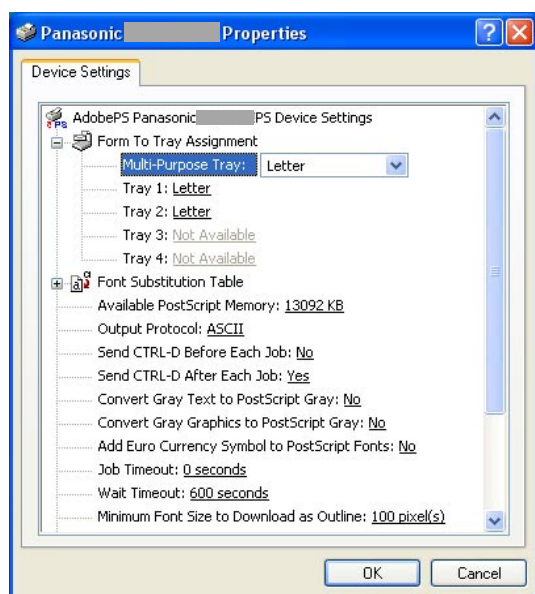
Panasonic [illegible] Properties

Device Settings

AdobePS Panasonic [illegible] PS Device Settings
Form To Tray Assignment
Multi-Purpose Tray: Letter
Tray 1: Letter
Tray 2: Letter
Tray 3: Not Available
Tray 4: Not Available
Font Substitution Table
Available PostScript Memory: 13092 KB
Output Protocol: ASCII
Send CTRL-D Before Each Job: No
Send CTRL-D After Each Job: Yes
Convert Gray Text to PostScript Gray: No
Convert Gray Graphics to PostScript Gray: No
Add Euro Currency Symbol to PostScript Fonts: No
Job Timeout: 0 seconds
Wait Timeout: 600 seconds
Minimum Font Size to Download as Outline: 100 pixel(s)

OK
Cancel